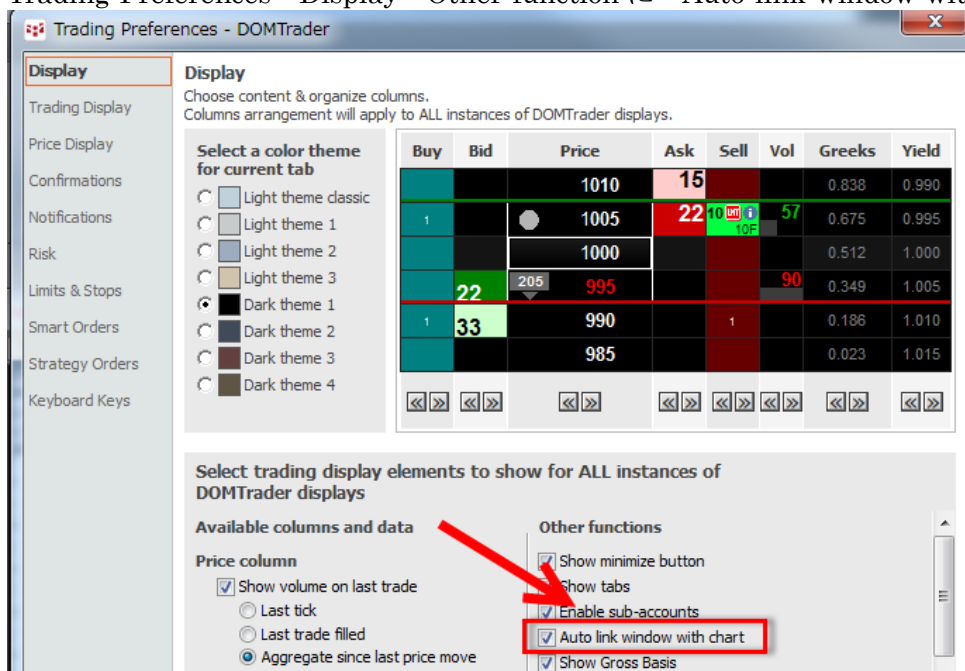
Trading Preferences - Display - Other function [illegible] Auto link window wit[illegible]

Trading Preferences - DOMTrader

x

Display
Trading Display
Price Display
Confirmations
Notifications
Risk
Limits & Stops
Smart Orders
Strategy Orders
Keyboard Keys

Display
Choose content & organize columns.
Columns arrangement will apply to ALL instances of DOMTrader displays.

Select a color theme for current tab
Light theme classic
Light theme 1
Light theme 2
Light theme 3
Dark theme 1
Dark theme 2
Dark theme 3
Dark theme 4

| Buy | Bid | Price | Ask | Sell | Vol | Greeks | Yield |
|---|---|---|---|---|---|---|---|
| | | 1010 | 15 | | | 0.838 | 0.990 |
| 1 | | 1005 | 22 | 10 LMT 10F | 57 | 0.675 | 0.995 |
| | | 1000 | | | | 0.512 | 1.000 |
| | 22 | 205 995 | | | 90 | 0.349 | 1.005 |
| 1 | 33 | 990 | | 1 | | 0.186 | 1.010 |
| | | 985 | | | | 0.023 | 1.015 |

Select trading display elements to show for ALL instances of DOMTrader displays

Available columns and data
Price column
Show volume on last trade
Last tick
Last trade filled
Aggregate since last price move

Other functions
Show minimize button
Show tabs
Enable sub-accounts
Auto link window with chart
Show Gross Basis